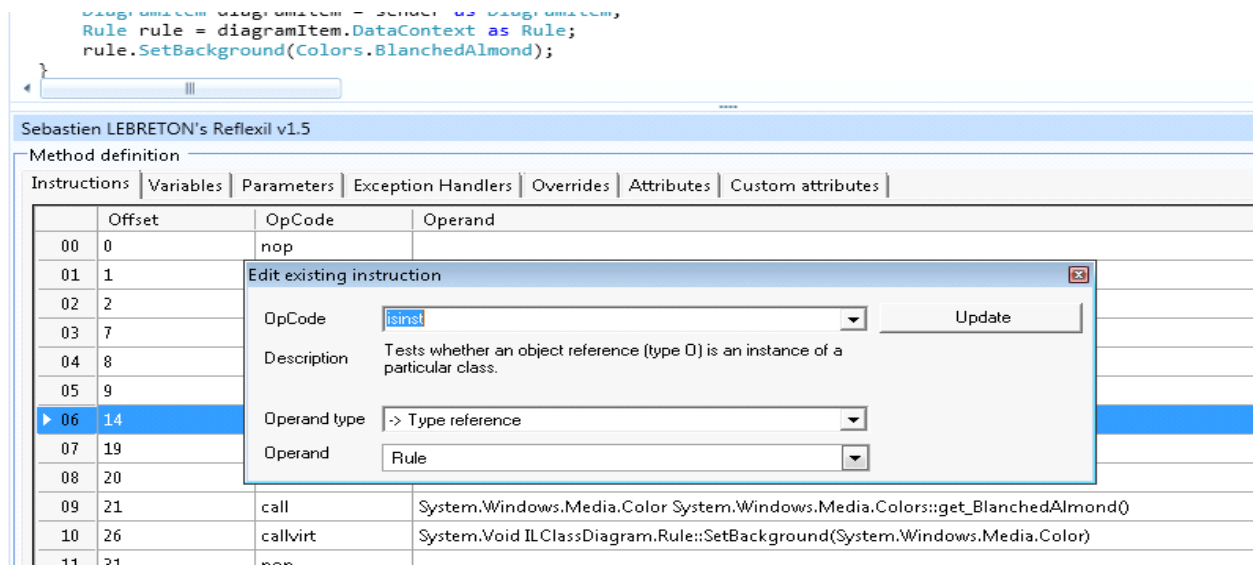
Rule rule = diagramItem.DataContext as Rule;
rule.SetBackground(Colors.BlanchedAlmond);
}

Sebastien LEBRETON's Reflexil v1.5

Method definition

Instructions | Variables | Parameters | Exception Handlers | Overrides | Attributes | Custom attributes

| | Offset | OpCode | Operand |
|---|---|---|---|
| 00 | 0 | nop | |
| 01 | 1 | | |
| 02 | 2 | | |
| 03 | 7 | | |
| 04 | 8 | | |
| 05 | 9 | | |
| 06 | 14 | | |
| 07 | 19 | | |
| 08 | 20 | | |
| 09 | 21 | call | System.Windows.Media.Color System.Windows.Media.Colors::get_BlanchedAlmond() |
| 10 | 26 | callvirt | System.Void ILClassDiagram.Rule::SetBackground(System.Windows.Media.Color) |
| 11 | 31 | nop | |

Edit existing instruction

OpCode isinst

Update

Description Tests whether an object reference (type O) is an instance of a particular class.

Operand type -> Type reference

Operand Rule